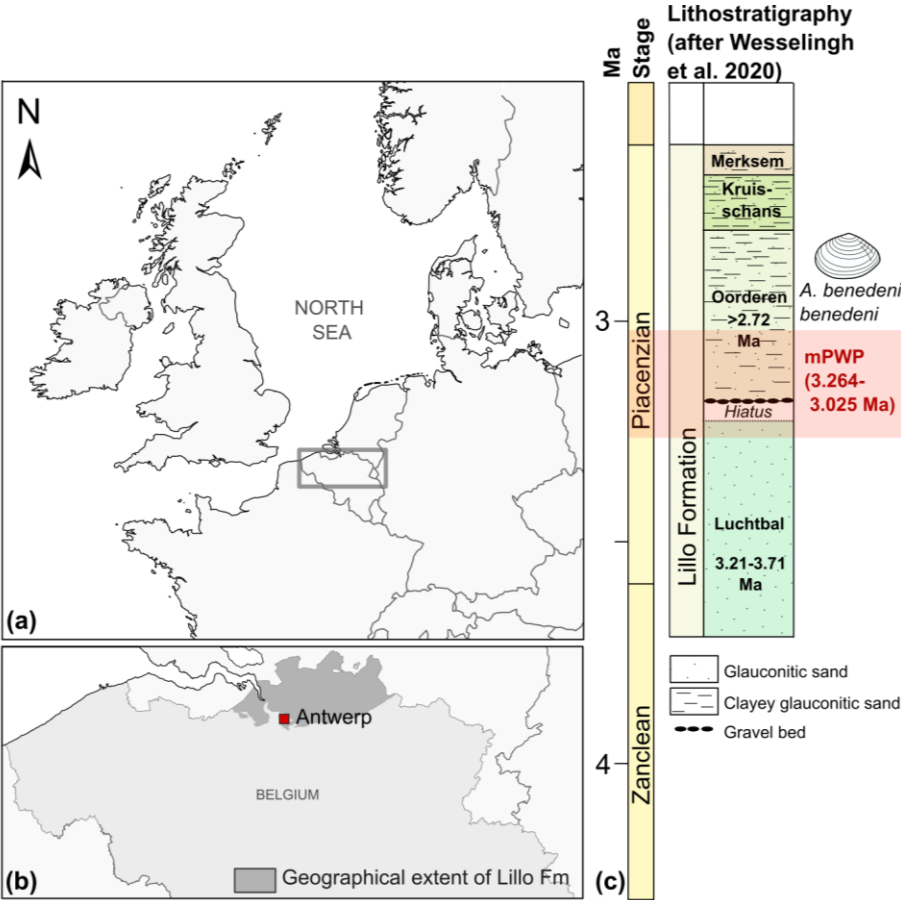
N

NORTH SEA

(a)

Antwerp

BELGIUM

(b)

Geographical extent of Lillo Fm

Ma

Stage

Lithostratigraphy (after Wesselingh et al. 2020)

3

4

Piacenzian

Zanclean

Lillo Formation

Merksem

Kruis-schans

Oorderen >2.72 Ma

Hiatus

Luchtbal 3.21-3.71 Ma

A. benedeni benedeni

mPWP (3.264-3.025 Ma)

Glauconitic sand

Clayey glauconitic sand

Gravel bed

(c)